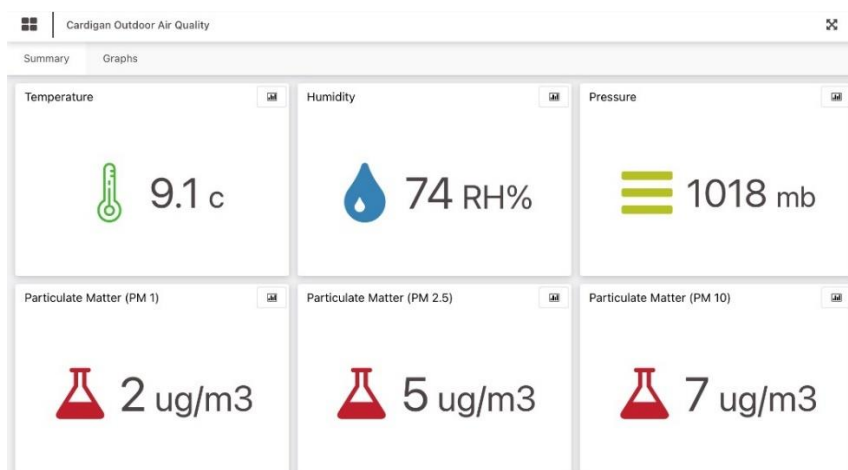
Cardigan Outdoor Air Quality

Summary Graphs

Temperature

9.1 c

Humidity

74 RH%

Pressure

1018 mb

Particulate Matter (PM 1)

2 ug/m3

Particulate Matter (PM 2.5)

5 ug/m3

Particulate Matter (PM 10)

7 ug/m3